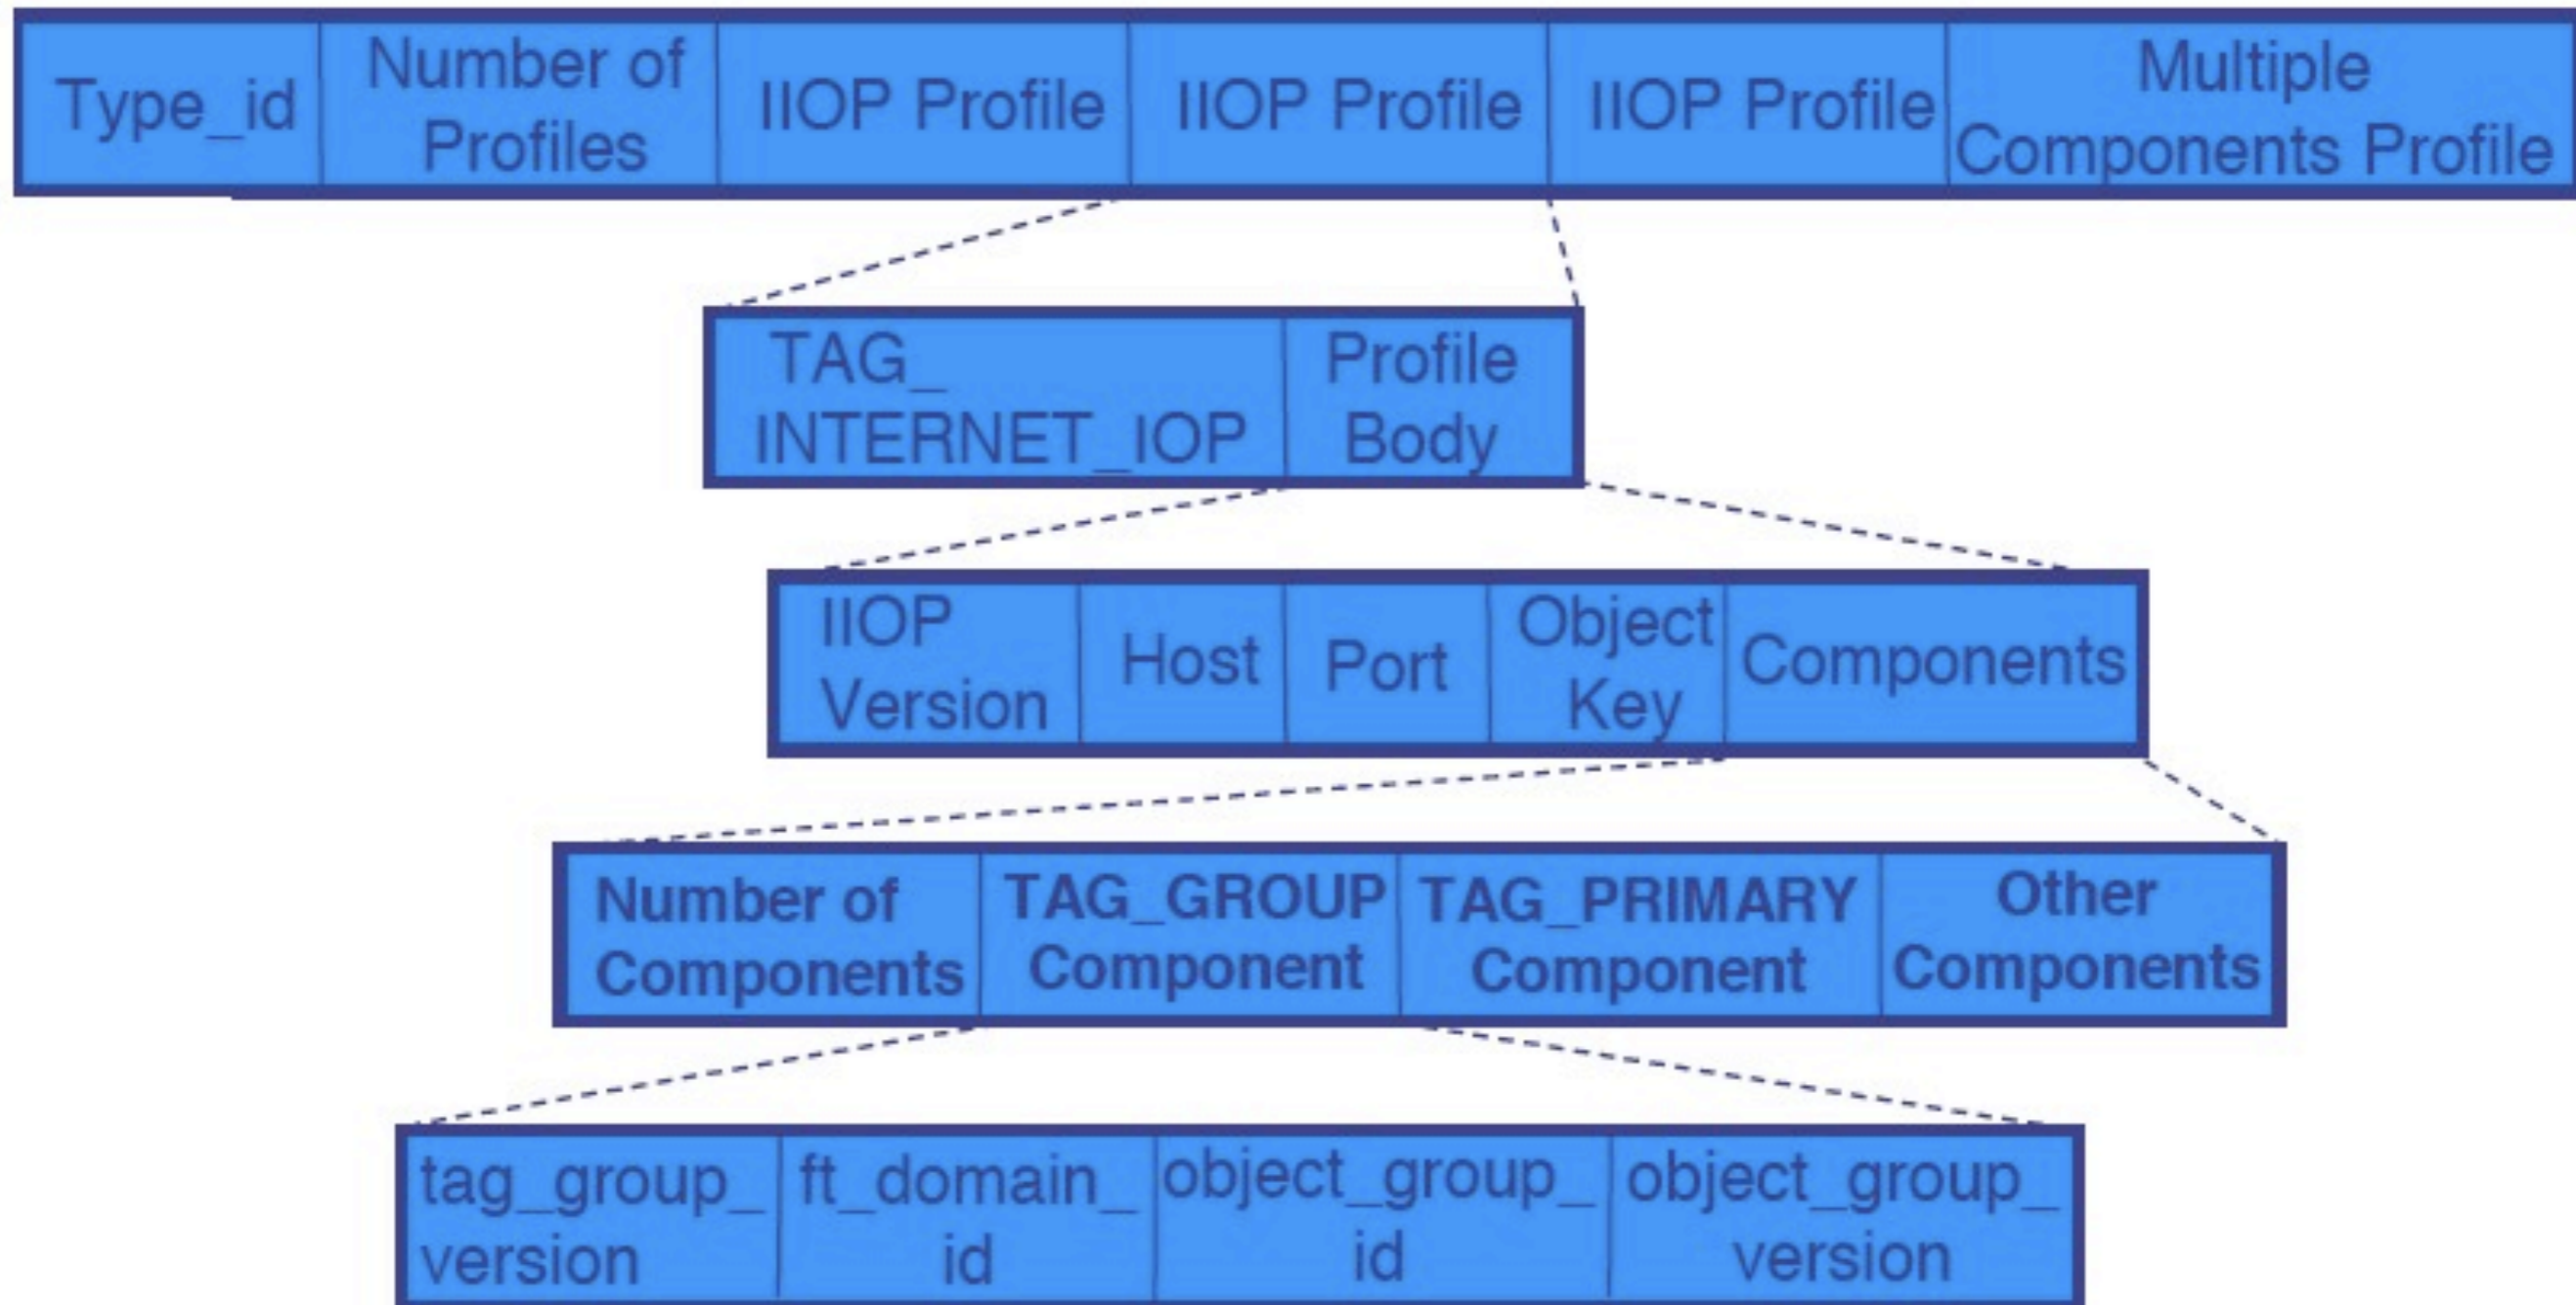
Type_id | Number of Profiles | IIOP Profile | IIOP Profile | IIOP Profile | Multiple Components Profile

TAG_ INTERNET_IOP | Profile Body

IIOP Version | Host | Port | Object Key | Components

Number of Components | TAG_GROUP Component | TAG_PRIMARY Component | Other Components

tag_group_ version | ft_domain_ id | object_group_ id | object_group_ version